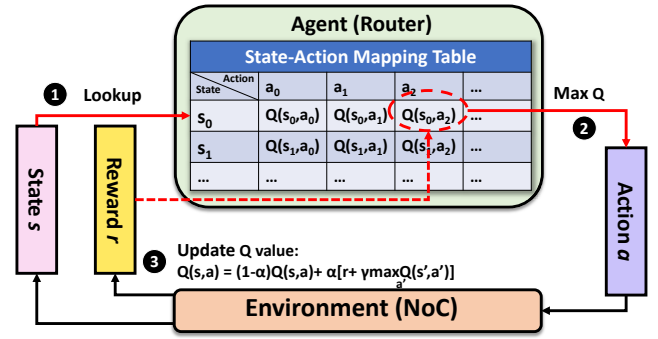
Agent (Router)

State-Action Mapping Table

| State \ Action | $a_0$ | $a_1$ | $a_2$ | … |
|---|---|---|---|---|
| $s_0$ | $Q(s_0,a_0)$ | $Q(s_0,a_1)$ | $Q(s_0,a_2)$ | … |
| $s_1$ | $Q(s_1,a_0)$ | $Q(s_1,a_1)$ | $Q(s_1,a_2)$ | … |
| … | … | … | … | … |

1 Lookup

Max Q

2

State $s$

Reward $r$

Action $a$

3 Update Q value:
$Q(s,a) = (1-\alpha)Q(s,a) + \alpha[r + \gamma \max_{a'} Q(s',a')]$

Environment (NoC)